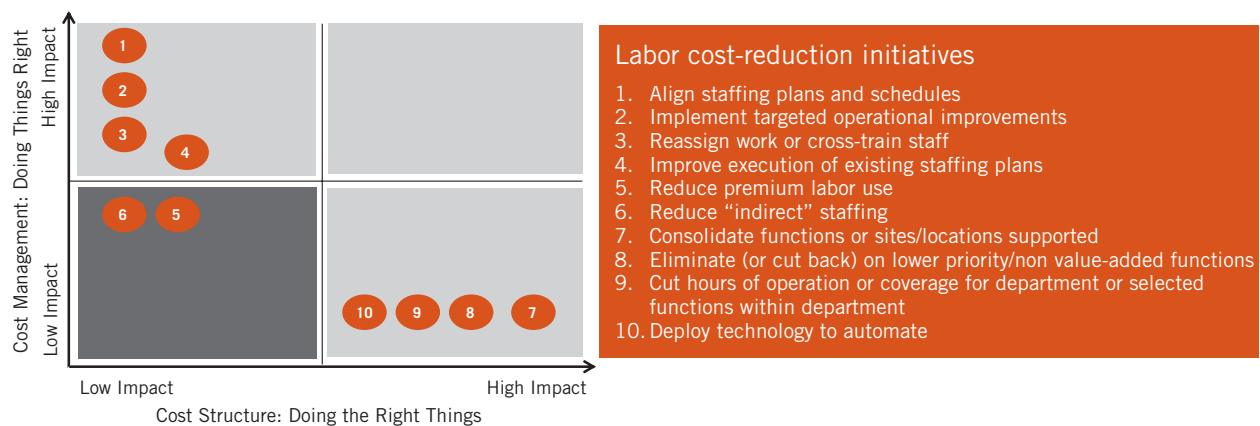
Cost Management: Doing Things Right

High Impact

1

2

3

4

6

5

Low Impact

10

9

8

7

Low Impact

High Impact

Cost Structure: Doing the Right Things

Labor cost-reduction initiatives

1. Align staffing plans and schedules
2. Implement targeted operational improvements
3. Reassign work or cross-train staff
4. Improve execution of existing staffing plans
5. Reduce premium labor use
6. Reduce "indirect" staffing
7. Consolidate functions or sites/locations supported
8. Eliminate (or cut back) on lower priority/non value-added functions
9. Cut hours of operation or coverage for department or selected functions within department
10. Deploy technology to automate